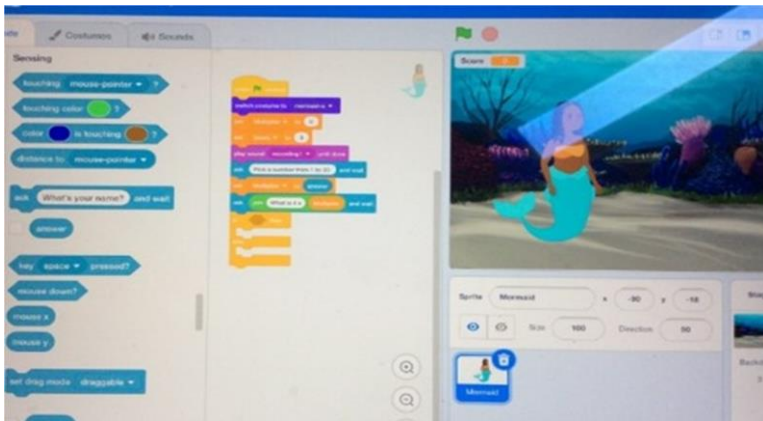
Costumes
Sounds
Sensing
touching mouse-pointer ?
touching color ?
color is touching ?
distance to mouse-pointer
ask What's your name? and wait
answer
key space pressed?
mouse down?
mouse x
mouse y
set drag mode draggable
when clicked
switch costume to mermaid-a
set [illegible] to 0
set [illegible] to 0
play sound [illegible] until done
ask Pick a number from 1 to 10 and wait
set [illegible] to answer
ask join What is 4 x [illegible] and wait
Score
Sprite Mermaid
x -90
y -18
Size 100
Direction 90
Mermaid
Backd